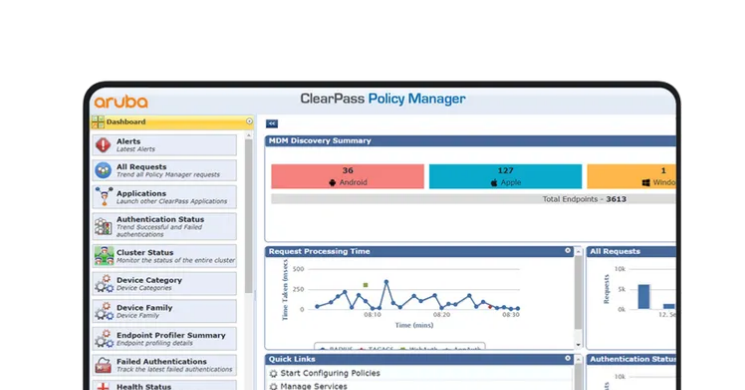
aruba

ClearPass Policy Manager

Dashboard

Alerts
Latest Alerts

All Requests
Trend all Policy Manager requests

Applications
Launch other ClearPass Applications

Authentication Status
Trend Successful and Failed authentications

Cluster Status
Monitor the status of the entire cluster

Device Category
Device Categories

Device Family
Device Family

Endpoint Profiler Summary
Endpoint profiling details

Failed Authentications
Track the latest failed authentications

Health Status

«

MDM Discovery Summary

| 36 | 127 | 1 |
|---|---|---|
| Android | Apple | Windo |

Total Endpoints - 3613

Request Processing Time

Time Taken (msecs)

08:10
08:20
08:30
08:10

Time (mins)

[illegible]

All Requests

10k
5k
0k

Requests

12. Se

Quick Links

Start Configuring Policies
Manage Services

Authentication Status